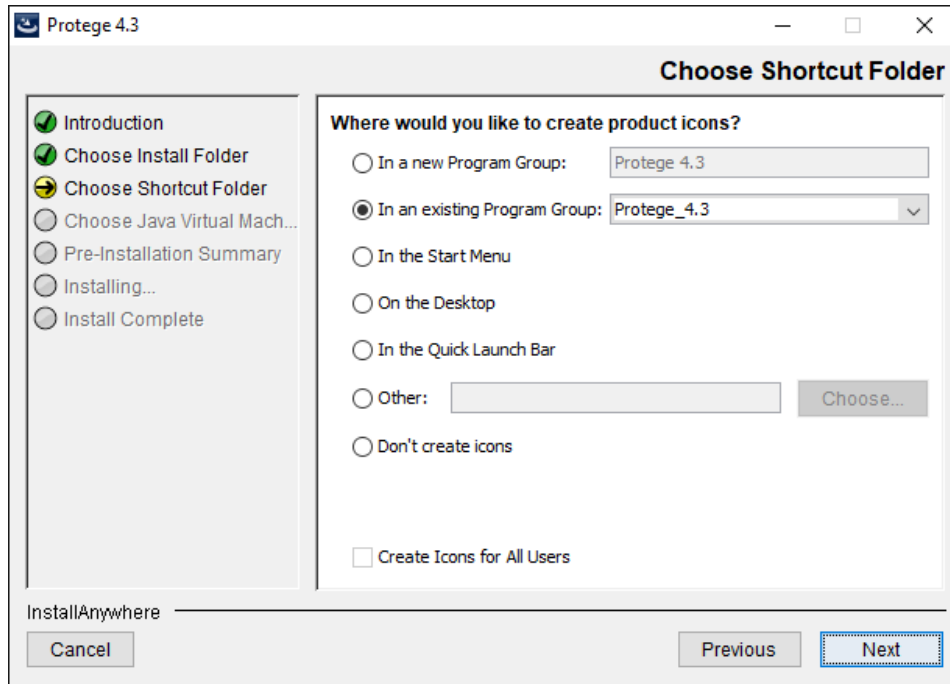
Protege 4.3

Choose Shortcut Folder

Introduction
Choose Install Folder
Choose Shortcut Folder
Choose Java Virtual Mach...
Pre-Installation Summary
Installing...
Install Complete

Where would you like to create product icons?

In a new Program Group: Protege 4.3

In an existing Program Group: Protege_4.3

In the Start Menu

On the Desktop

In the Quick Launch Bar

Other: Choose...

Don't create icons

Create Icons for All Users

InstallAnywhere

Cancel

Previous

Next